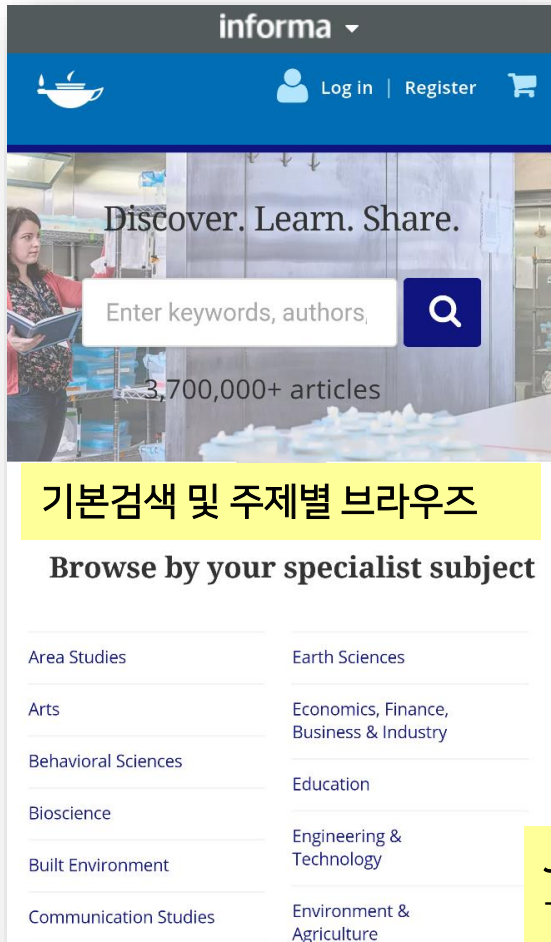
informa

Log in | Register

Discover. Learn. Share.

Enter keywords, authors,

3,700,000+ articles

기본검색 및 주제별 브라우즈

Browse by your specialist subject

Area Studies

Arts

Behavioral Sciences

Bioscience

Built Environment

Communication Studies

Earth Sciences

Economics, Finance, Business & Industry

Education

Engineering & Technology

Environment & Agriculture

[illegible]